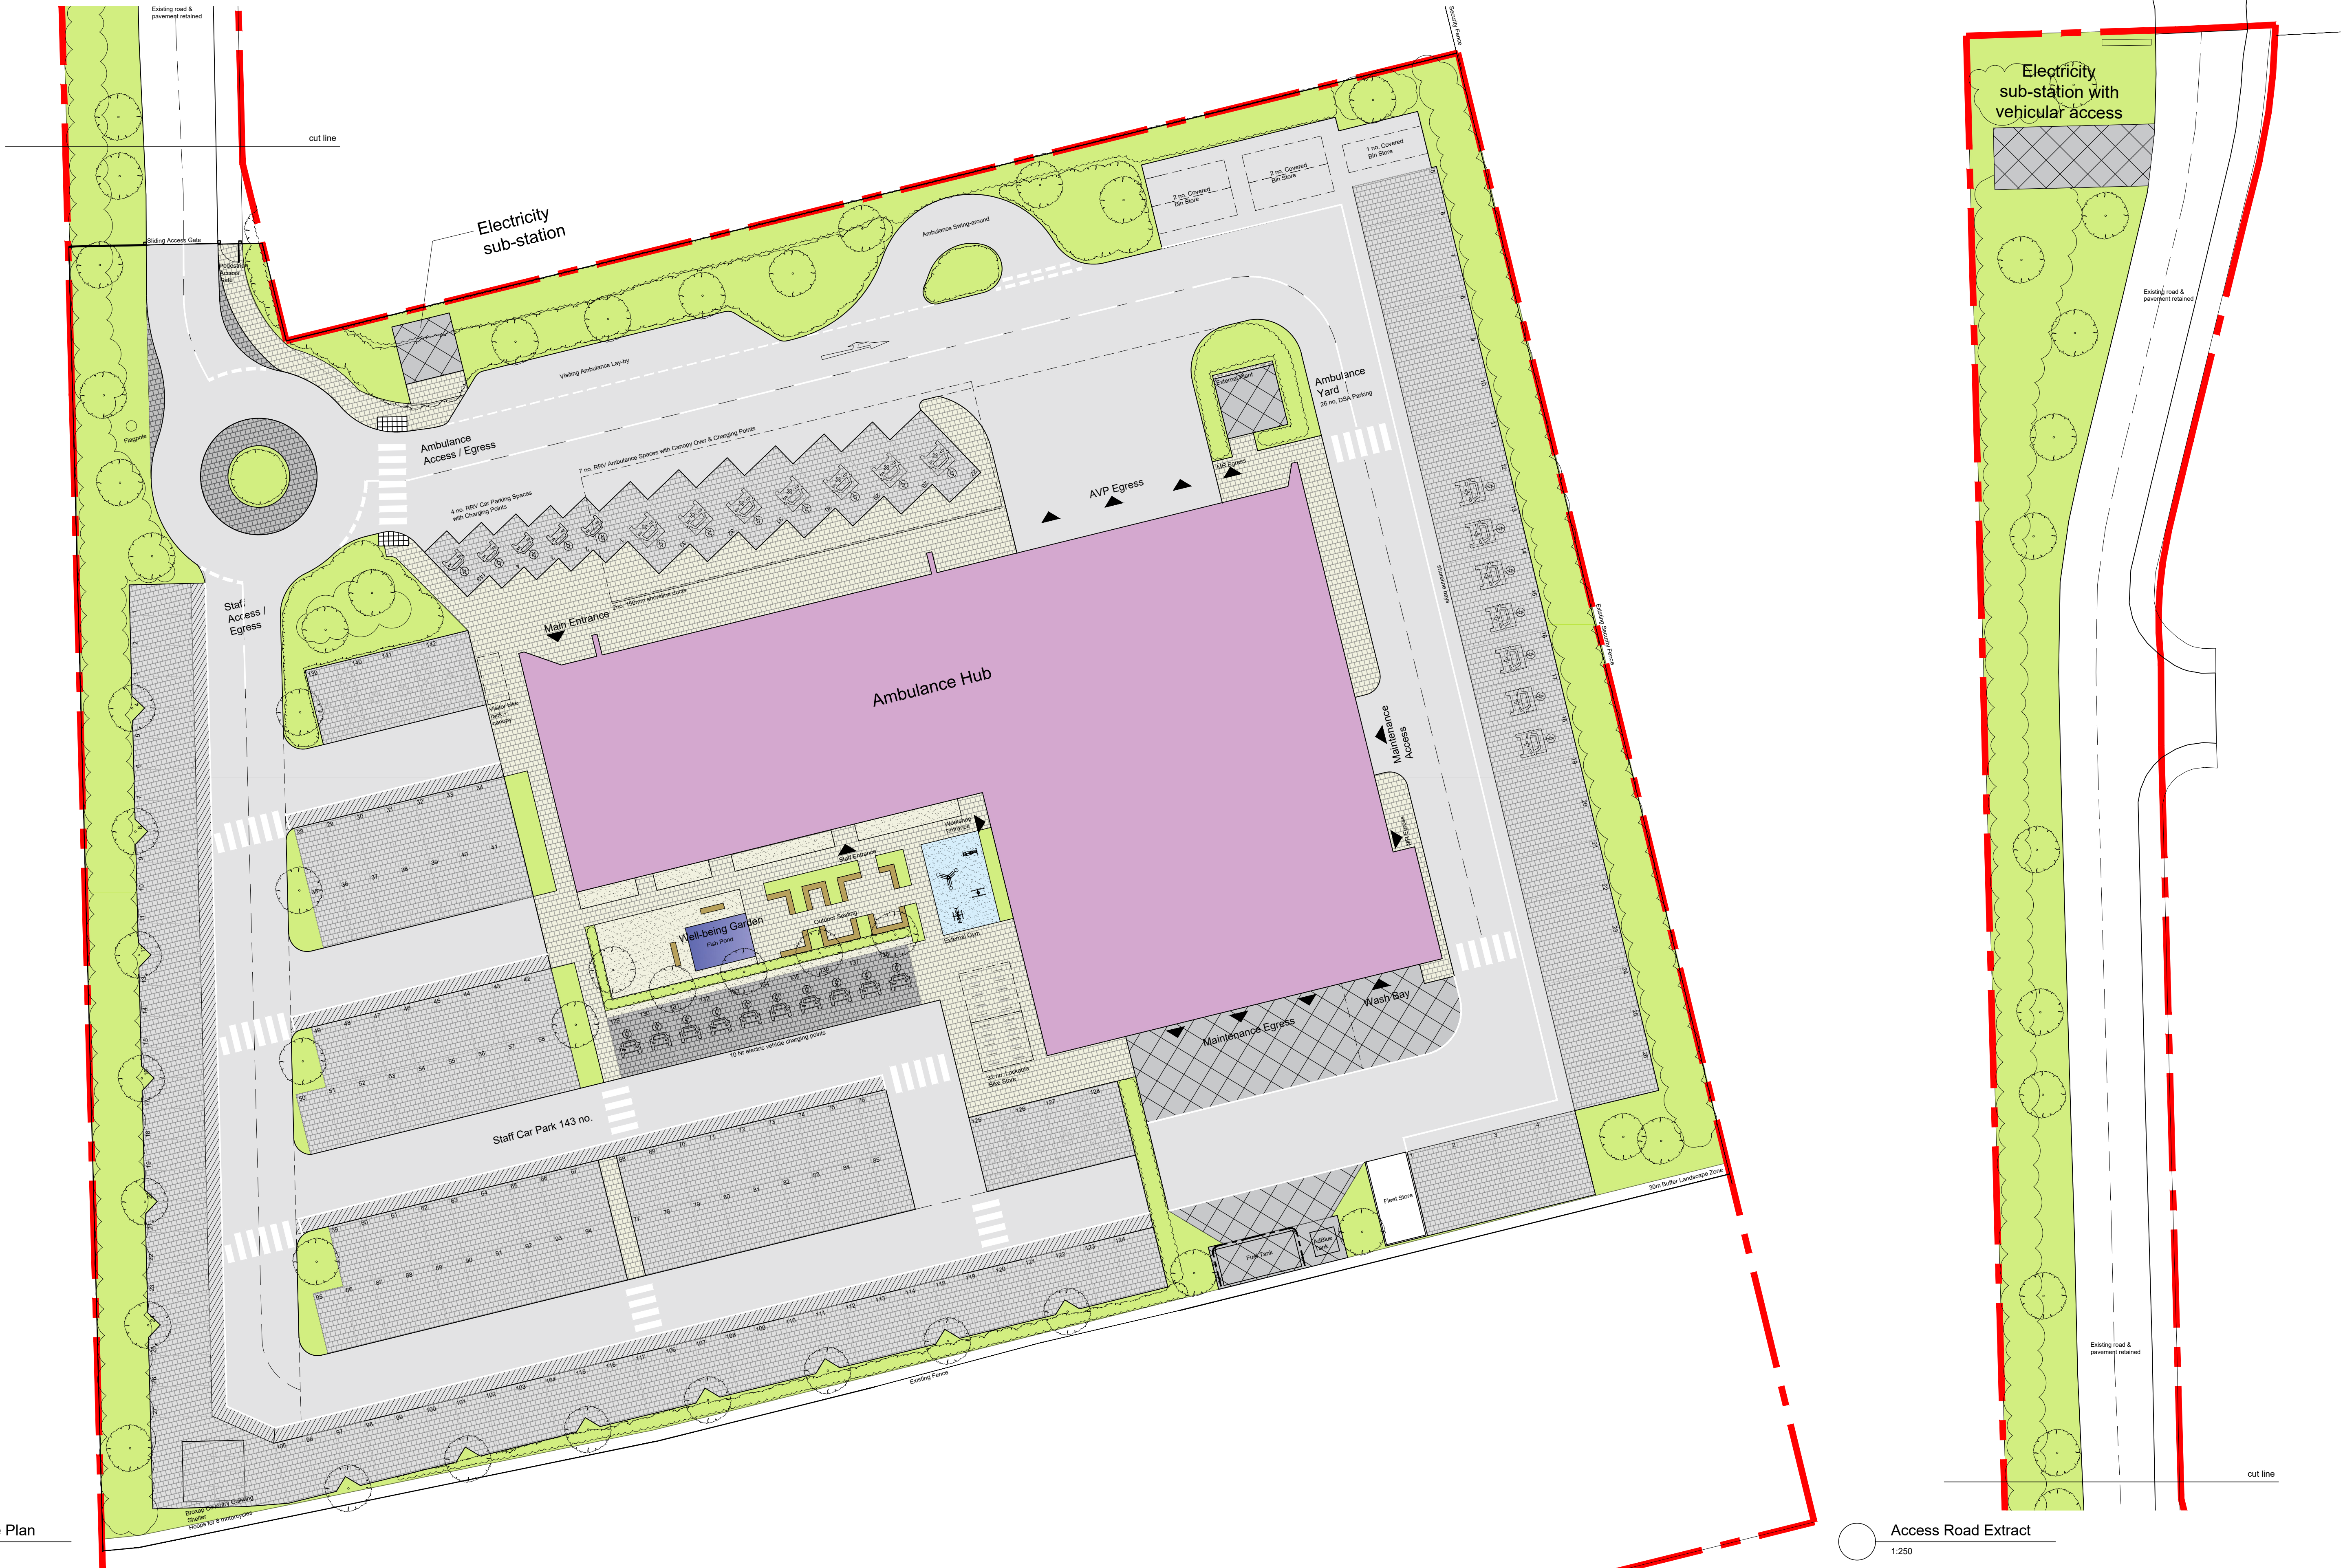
Existing road & pavement retained

cut line

Sliding Access Gate

Electricity sub-station

Ambulance Swing-around

2 no. Covered Bin Store

2 no. Covered Bin Store

1 no. Covered Bin Store

Security Fence

Visiting Ambulance Lay-by

Ambulance Access / Egress

Flagpole

7 no. RRV Ambulance Spaces with Canopy Over & Charging Points

4 no. RRV Car Parking Spaces with Charging Points

AVP Egress

Ambulance Yard
26 no. DSA Parking

External Plant

MR Egress

Staff Access / Egress

Main Entrance

Ambulance Hub

Maintenance Access

Existing Security Fence

Workshop Entrance

Staff Entrance

Outdoor Seating

Well-being Garden
Fish Pond

External Gym

10 N/ electric vehicle charging points

Wash Bay

Maintenance Egress

10 no. Lockable Bike Store

Staff Car Park 143 no.

Fleet Store

Fuel Tank

AdBlue Tank

30m Buffer Landscape Zone

Existing Fence

Brokap Delivery Gathering Shelter
Hoops for 8 motorcycles

Plan

Electricity sub-station with vehicular access

Existing road & pavement retained

Existing road & pavement retained

cut line

Access Road Extract
1:250